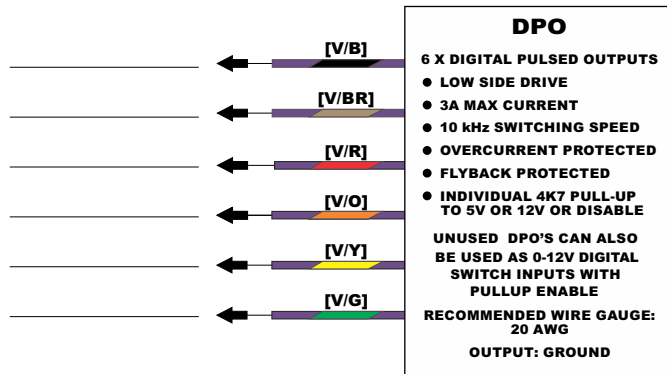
[V/B]

[V/BR]

[V/R]

[V/O]

[V/Y]

[V/G]

DPO

6 X DIGITAL PULSED OUTPUTS

- LOW SIDE DRIVE
- 3A MAX CURRENT
- 10 kHz SWITCHING SPEED
- OVERCURRENT PROTECTED
- FLYBACK PROTECTED
- INDIVIDUAL 4K7 PULL-UP TO 5V OR 12V OR DISABLE

UNUSED DPO'S CAN ALSO BE USED AS 0-12V DIGITAL SWITCH INPUTS WITH PULLUP ENABLE

RECOMMENDED WIRE GAUGE: 20 AWG

OUTPUT: GROUND